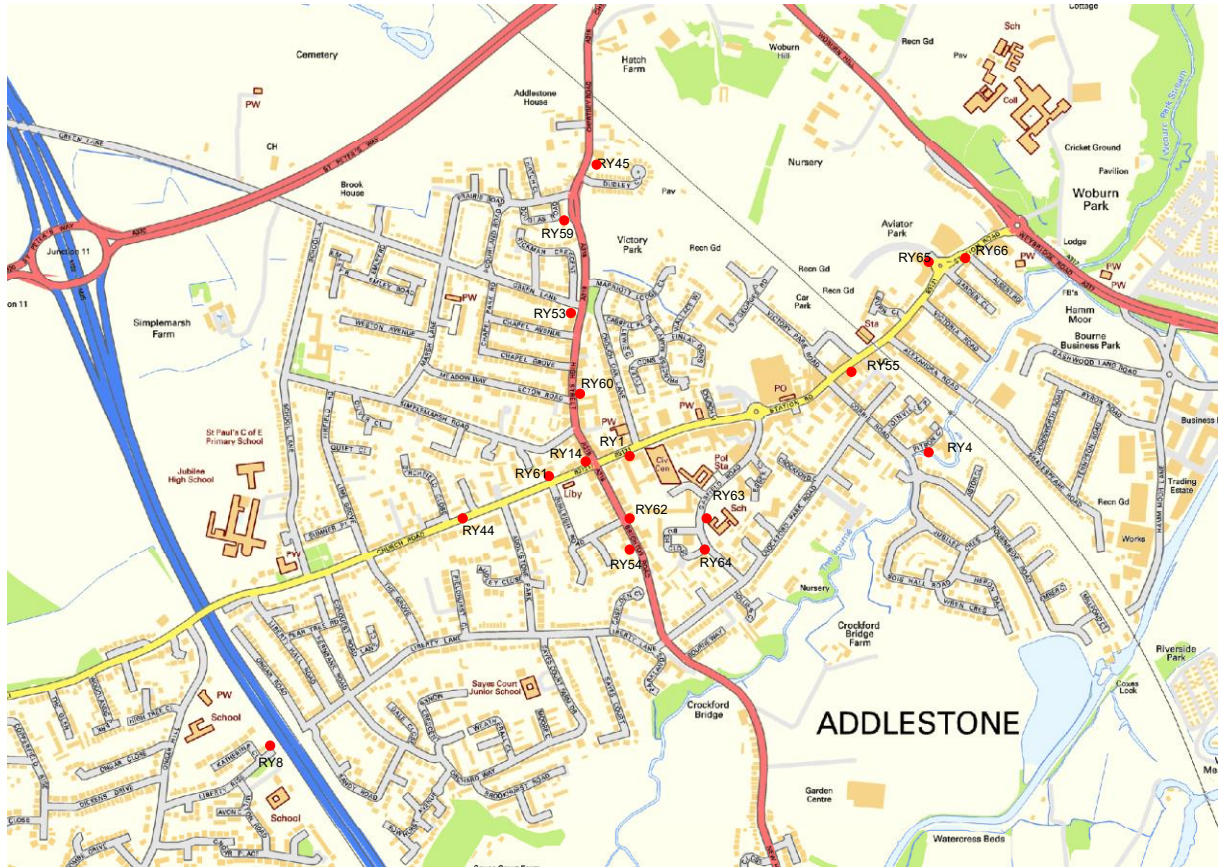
Cemetery

PW

CH

Hatch Farm

Addlestone House

Woburn Hill

Recn Gd

Pav

Sch

Coll

Cricket Ground

Pavilion

Woburn Park

Brook House

RY45

Pav

Nursery

Junction 11

on 11

RY59

Victory Park

Recn Gd

Aviator Park

RY65

RY66

Lodge

PW

PW

Recn Gd

Recn Gd

Car Park

FB's

Simplemarsh Farm

PW

RY53

Sta

Hamm Moor

Bourne Business Park

RY55

RY60

PO

PW

St Paul's C of E Primary School

PW

RY1

RY14

RY4

Jubilee High School

RY61

Civ Cen

Pol Sta

Business

Liby

RY63

Trading Estate

RY62

Sch

Recn Gd

RY44

Pav

RY54

RY64

Works

Nursery

Crockford Bridge Farm

Riverside Park

Sayes Court Junior School

PW

School

Crockford Bridge

ADDLESTONE

RY8

School

Garden Centre

Watercress Beds

Coxes Lock

Cottage

Recn Gd